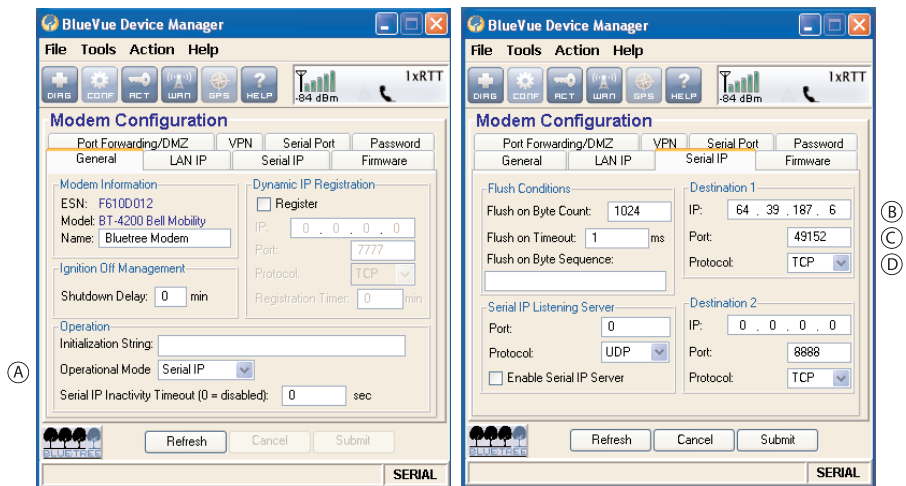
BlueVue Device Manager

File Tools Action Help

DIAG CONF ACT WAN GPS HELP

-84 dBm 1xRTT

Modem Configuration

Port Forwarding/DMZ | VPN | Serial Port | Password
General | LAN IP | Serial IP | Firmware

Modem Information
ESN: F610D012
Model: BT-4200 Bell Mobility
Name: Bluetree Modem

Dynamic IP Registration
Register
IP: 0 . 0 . 0 . 0
Port: 7777
Protocol: TCP
Registration Timer: 0 min

Ignition Off Management
Shutdown Delay: 0 min

Operation
Initialization String:
Operational Mode Serial IP
Serial IP Inactivity Timeout (0 = disabled): 0 sec

Ⓐ

BLUETREE

Refresh Cancel Submit

SERIAL

BlueVue Device Manager

File Tools Action Help

DIAG CONF ACT WAN GPS HELP

-84 dBm 1xRTT

Modem Configuration

Port Forwarding/DMZ | VPN | Serial Port | Password
General | LAN IP | Serial IP | Firmware

Flush Conditions
Flush on Byte Count: 1024
Flush on Timeout: 1 ms
Flush on Byte Sequence:

Destination 1
IP: 64 . 39 . 187 . 6
Port: 49152
Protocol: TCP

Ⓑ
Ⓒ
Ⓓ

Serial IP Listening Server
Port: 0
Protocol: UDP
Enable Serial IP Server

Destination 2
IP: 0 . 0 . 0 . 0
Port: 8888
Protocol: TCP

BLUETREE

Refresh Cancel Submit

SERIAL